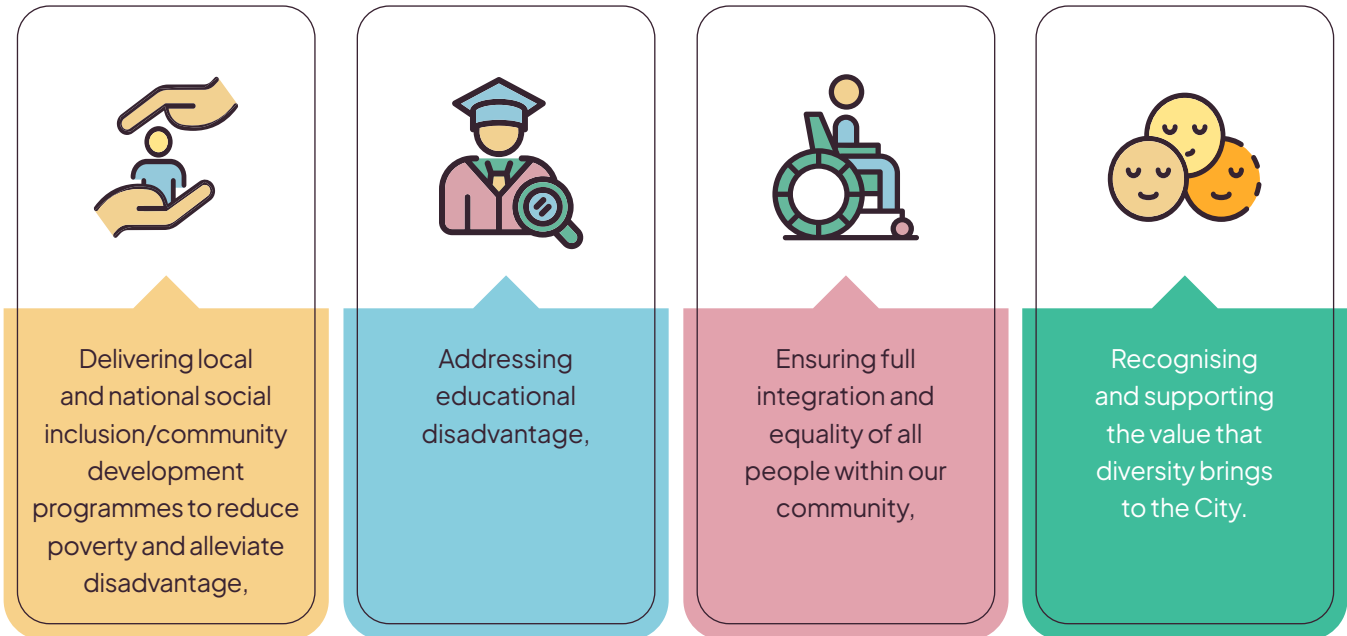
Delivering local and national social inclusion/community development programmes to reduce poverty and alleviate disadvantage,

Addressing educational disadvantage,

Ensuring full integration and equality of all people within our community,

Recognising and supporting the value that diversity brings to the City.